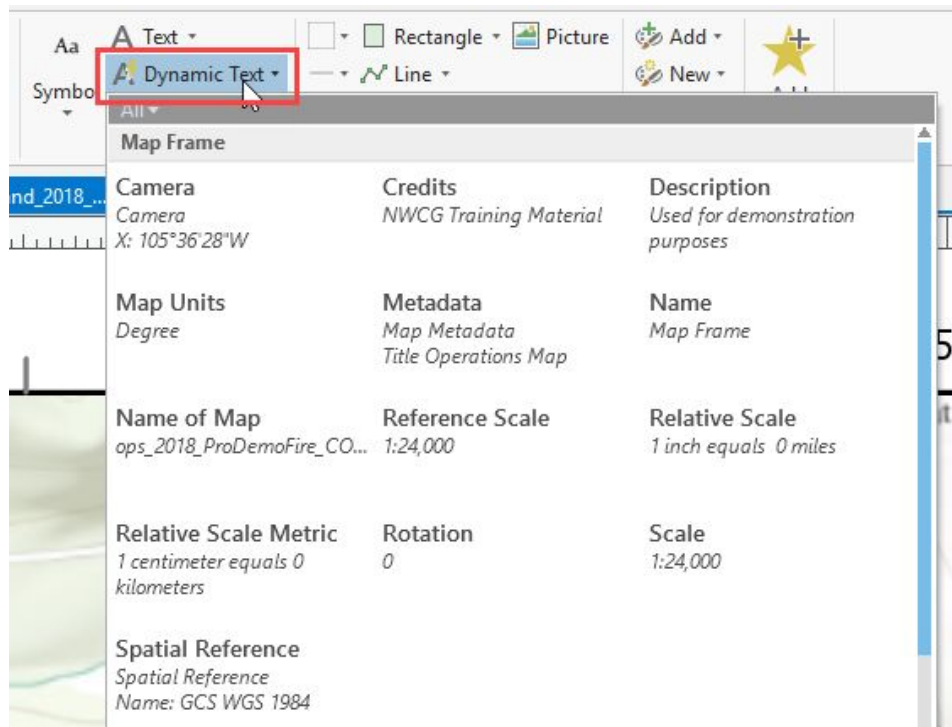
Aa
Symbo
Text ▾
Dynamic Text ▾
Rectangle ▾
Picture
Line ▾
Add ▾
New ▾
All ▾
Map Frame

nd_2018_...

Camera
Camera
X: 105°36'28"W

Credits
NWCG Training Material

Description
Used for demonstration purposes

Map Units
Degree

Metadata
Map Metadata
Title Operations Map

Name
Map Frame

Name of Map
ops_2018_ProDemoFire_CO...

Reference Scale
1:24,000

Relative Scale
1 inch equals 0 miles

Relative Scale Metric
1 centimeter equals 0 kilometers

Rotation
0

Scale
1:24,000

Spatial Reference
Spatial Reference
Name: GCS WGS 1984